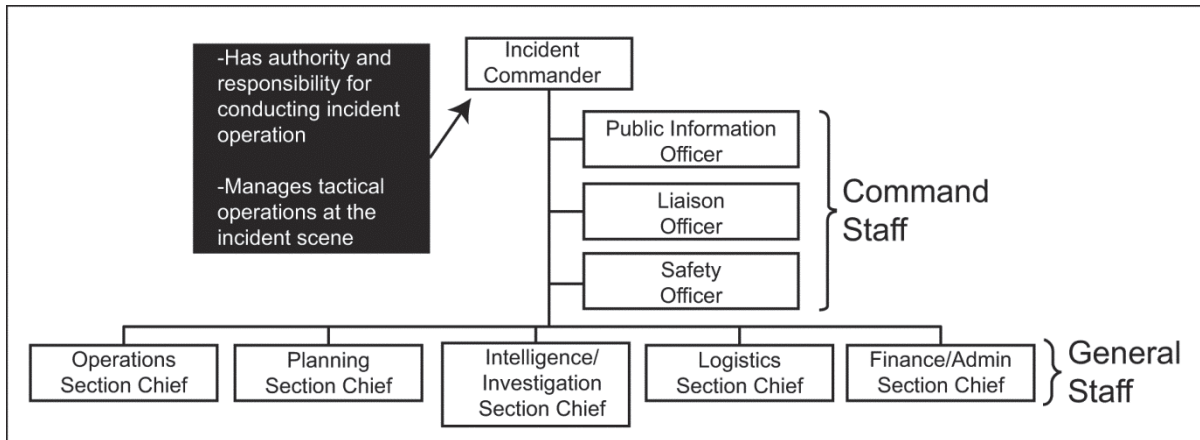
-Has authority and responsibility for conducting incident operation

-Manages tactical operations at the incident scene

Incident Commander

Public Information Officer

Liaison Officer

Safety Officer

Command Staff

Operations Section Chief

Planning Section Chief

Intelligence/ Investigation Section Chief

Logistics Section Chief

Finance/Admin Section Chief

General Staff